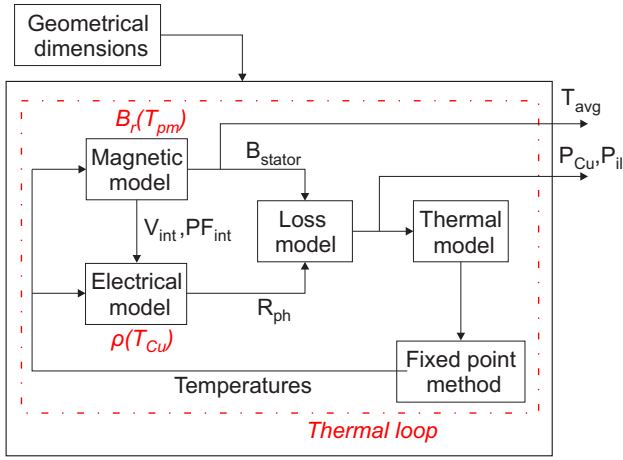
Geometrical dimensions

$B_r(T_{pm})$

$T_{avg}$

Magnetic model

$B_{stator}$

$P_{Cu}, P_{il}$

$V_{int}, PF_{int}$

Loss model

Thermal model

Electrical model

$R_{ph}$

$\rho(T_{Cu})$

Fixed point method

Temperatures

Thermal loop